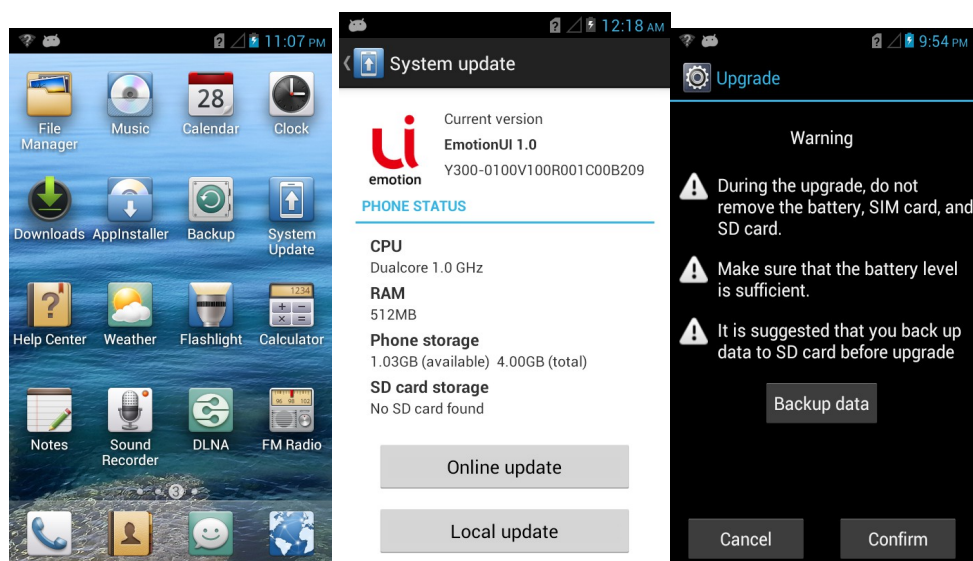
11:07 PM

28

File Manager
Music
Calendar
Clock
Downloads
AppInstaller
Backup
System Update
Help Center
Weather
Flashlight
Calculator
Notes
Sound Recorder
DLNA
FM Radio

3

12:18 AM

System update

ui emotion

Current version
EmotionUI 1.0
Y300-0100V100R001C00B209

PHONE STATUS

CPU
Dualcore 1.0 GHz
RAM
512MB
Phone storage
1.03GB (available) 4.00GB (total)
SD card storage
No SD card found

Online update

Local update

9:54 PM

Upgrade

Warning

During the upgrade, do not remove the battery, SIM card, and SD card.

Make sure that the battery level is sufficient.

It is suggested that you back up data to SD card before upgrade

Backup data

Cancel

Confirm